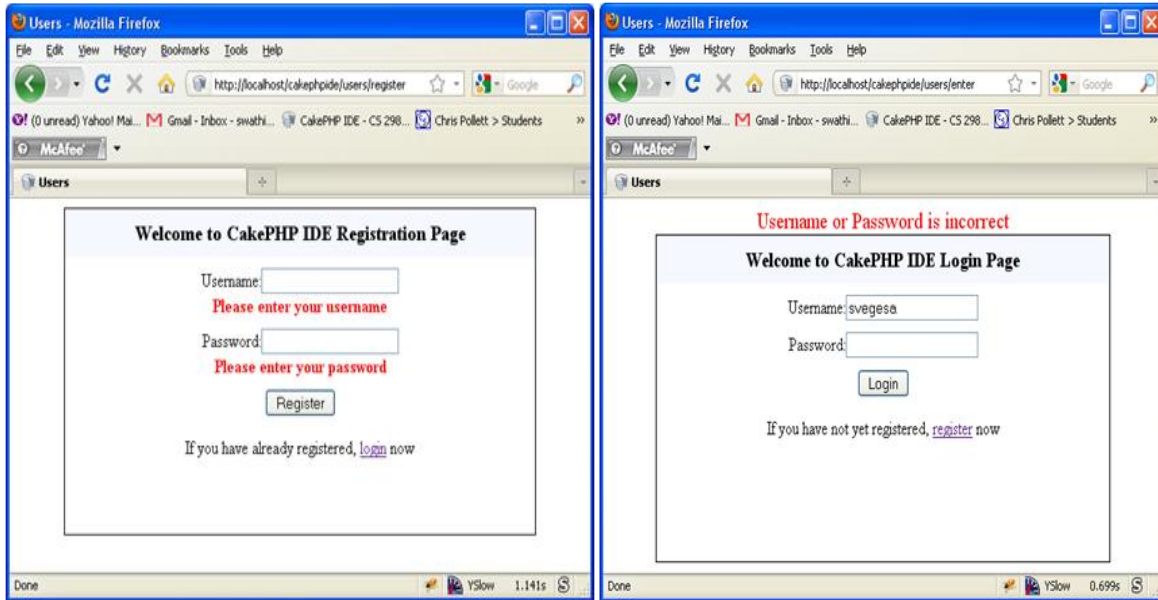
Users - Mozilla Firefox

File Edit View History Bookmarks Tools Help

http://localhost/cakephpide/users/register

Google

(0 unread) Yahoo! Mai... Gmail - Inbox - swathi... CakePHP IDE - CS 298... Chris Pollett > Students

McAfee

Users

Welcome to CakePHP IDE Registration Page

Username:

Please enter your username

Password:

Please enter your password

Register

If you have already registered, login now

Done

YSlow 1.141s

Users - Mozilla Firefox

File Edit View History Bookmarks Tools Help

http://localhost/cakephpide/users/enter

Google

(0 unread) Yahoo! Mai... Gmail - Inbox - swathi... CakePHP IDE - CS 298... Chris Pollett > Students

McAfee

Users

Username or Password is incorrect

Welcome to CakePHP IDE Login Page

Username: svegesa

Password:

Login

If you have not yet registered, register now

Done

YSlow 0.699s